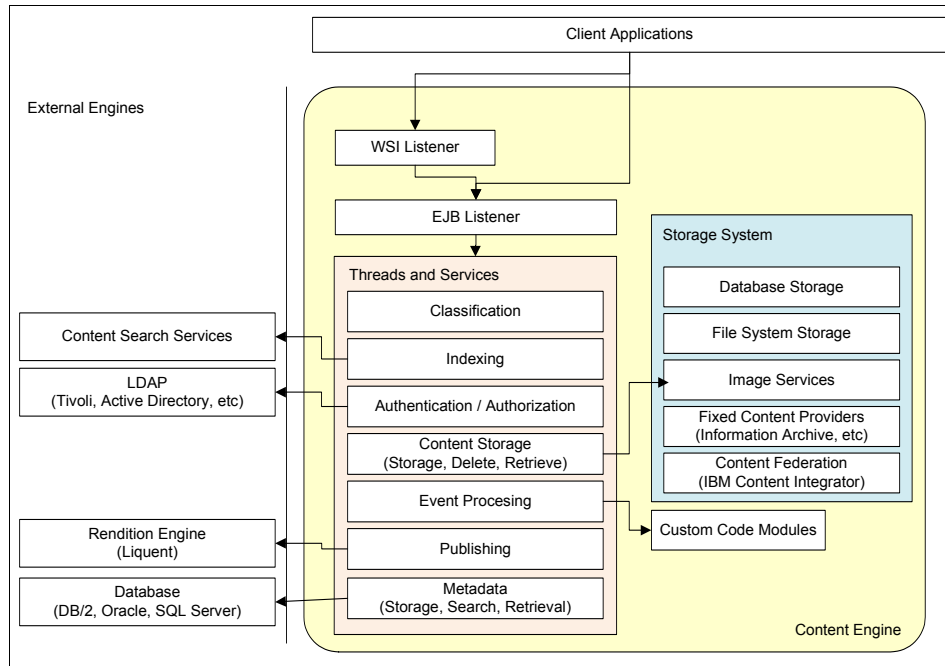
Client Applications

External Engines

WSI Listener

EJB Listener

Threads and Services

Classification

Indexing

Authentication / Authorization

Content Storage
(Storage, Delete, Retrieve)

Event Procesing

Publishing

Metadata
(Storage, Search, Retrieval)

Content Search Services

LDAP
(Tivoli, Active Directory, etc)

Rendition Engine
(Liquent)

Database
(DB/2, Oracle, SQL Server)

Storage System

Database Storage

File System Storage

Image Services

Fixed Content Providers
(Information Archive, etc)

Content Federation
(IBM Content Integrator)

Custom Code Modules

Content Engine